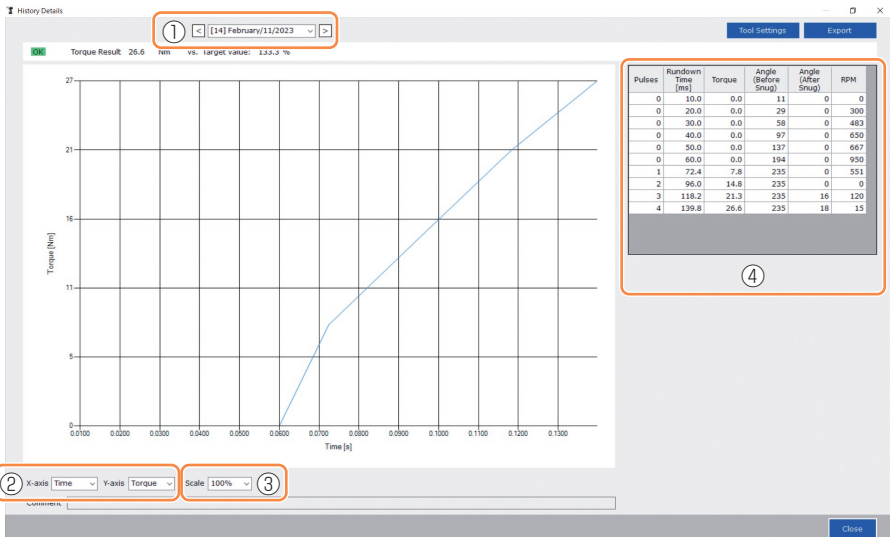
History Details

① < [14] February/11/2023 >

Tool Settings
Export

OK Torque Result 26.6 Nm vs. Target value: 133.3 %

| Pulses | Rundown Time [ms] | Torque | Angle (Before Snug) | Angle (After Snug) | RPM |
|---|---|---|---|---|---|
| 0 | 10.0 | 0.0 | 11 | 0 | 0 |
| 0 | 20.0 | 0.0 | 29 | 0 | 300 |
| 0 | 30.0 | 0.0 | 58 | 0 | 483 |
| 0 | 40.0 | 0.0 | 97 | 0 | 650 |
| 0 | 50.0 | 0.0 | 137 | 0 | 667 |
| 0 | 60.0 | 0.0 | 194 | 0 | 950 |
| 1 | 72.4 | 7.8 | 235 | 0 | 551 |
| 2 | 96.0 | 14.8 | 235 | 0 | 0 |
| 3 | 118.2 | 21.3 | 235 | 16 | 120 |
| 4 | 139.8 | 26.6 | 235 | 18 | 15 |

④

Torque [Nm]
27
21
16
11
5
0
0.0100 0.0200 0.0300 0.0400 0.0500 0.0600 0.0700 0.0800 0.0900 0.1000 0.1100 0.1200 0.1300
Time [s]

② X-axis Time Y-axis Torque
Scale 100% ③

Comment

Close